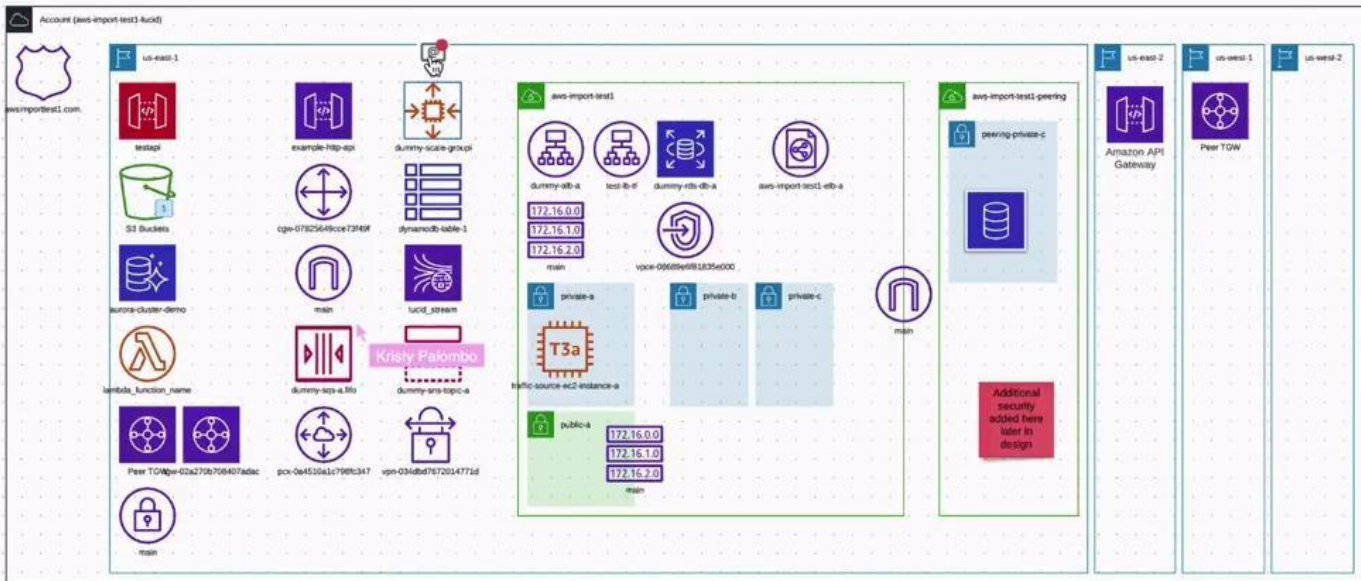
Account (aws-import-test1-lucid)

awsimporttest1.com.

us-east-1

testapi

example-http-api

dummy-scale-group

S3 Buckets

cgw-07825649cce73f49f

dynamodb-table-1

aurora-cluster-demo

main

lucid_stream

lambda_function_name

dummy-sqs-a.fifo

Kristy Palombo

dummy-sns-topic-a

Peer TGW

tgw-02a270b708407adac

pcx-0a4510a1c798fc347

vpn-034dbd7672014771d

main

aws-import-test1

dummy-alb-a

test-lb-tf

dummy-rds-db-a

aws-import-test1-elb-a

172.16.0.0

172.16.1.0

172.16.2.0

main

vpce-08689e6f81835e000

private-a

private-b

private-c

T3a

traffic-source-ec2-instance-a

public-a

172.16.0.0

172.16.1.0

172.16.2.0

main

main

aws-import-test1-peering

peering-private-c

Additional security added here later in design

us-east-2

Amazon API Gateway

us-west-1

Peer TGW

us-west-2